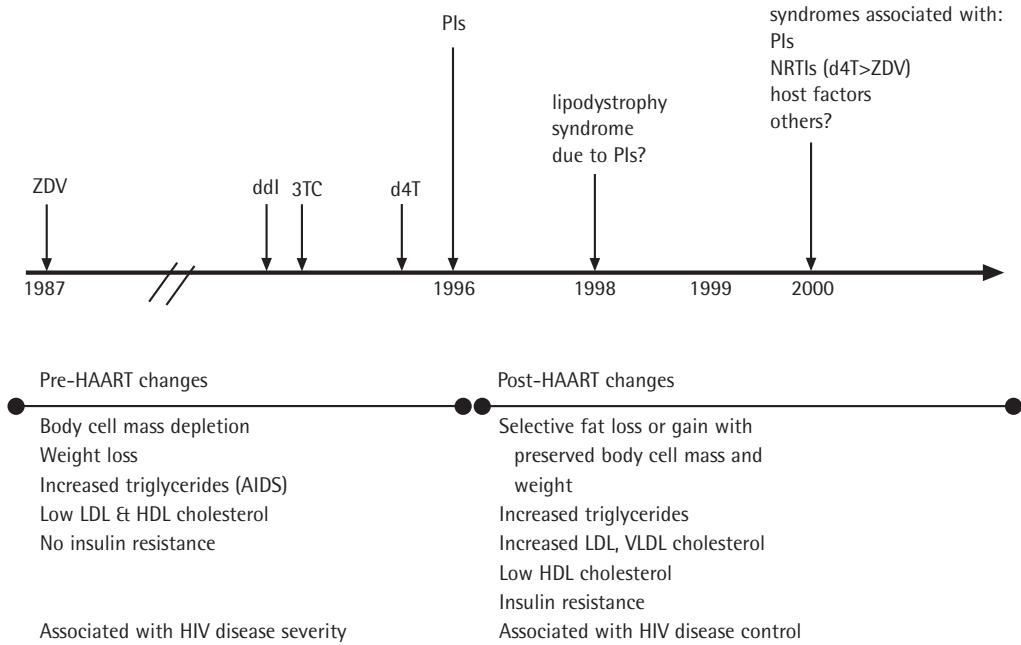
syndromes associated with:
PIs
NRTIs (d4T>ZDV)
host factors
others?

PIs

lipodystrophy syndrome due to PIs?

ZDV

ddI

3TC

d4T

1987

1996

1998

1999

2000

Pre-HAART changes

Body cell mass depletion
Weight loss
Increased triglycerides (AIDS)
Low LDL & HDL cholesterol
No insulin resistance

Associated with HIV disease severity

Post-HAART changes

Selective fat loss or gain with preserved body cell mass and weight
Increased triglycerides
Increased LDL, VLDL cholesterol
Low HDL cholesterol
Insulin resistance
Associated with HIV disease control